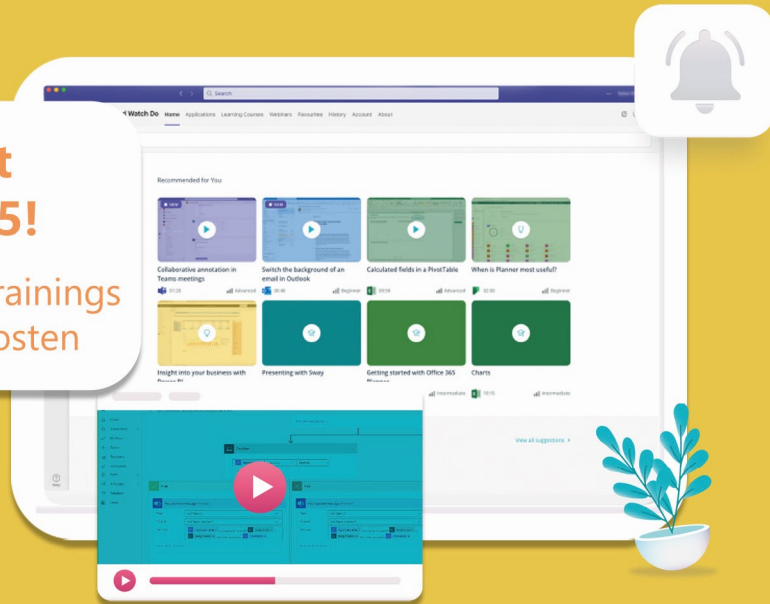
t
5!
rainings
osten

Search

d Watch Do Home Applications Learning Courses Webinars Favourites History Account About

Recommended for You

NEW

Collaborative annotation in Teams meetings
01:28 Advanced

NEW

Switch the background of an email in Outlook
00:46 Beginner

Calculated fields in a PivotTable
09:59 Advanced

When is Planner most useful?
02:00 Beginner

Insight into your business with Power BI

Presenting with Sway

Getting started with Office 365 Planner
Intermediate

Charts
10:15 Intermediate

View all suggestions ›